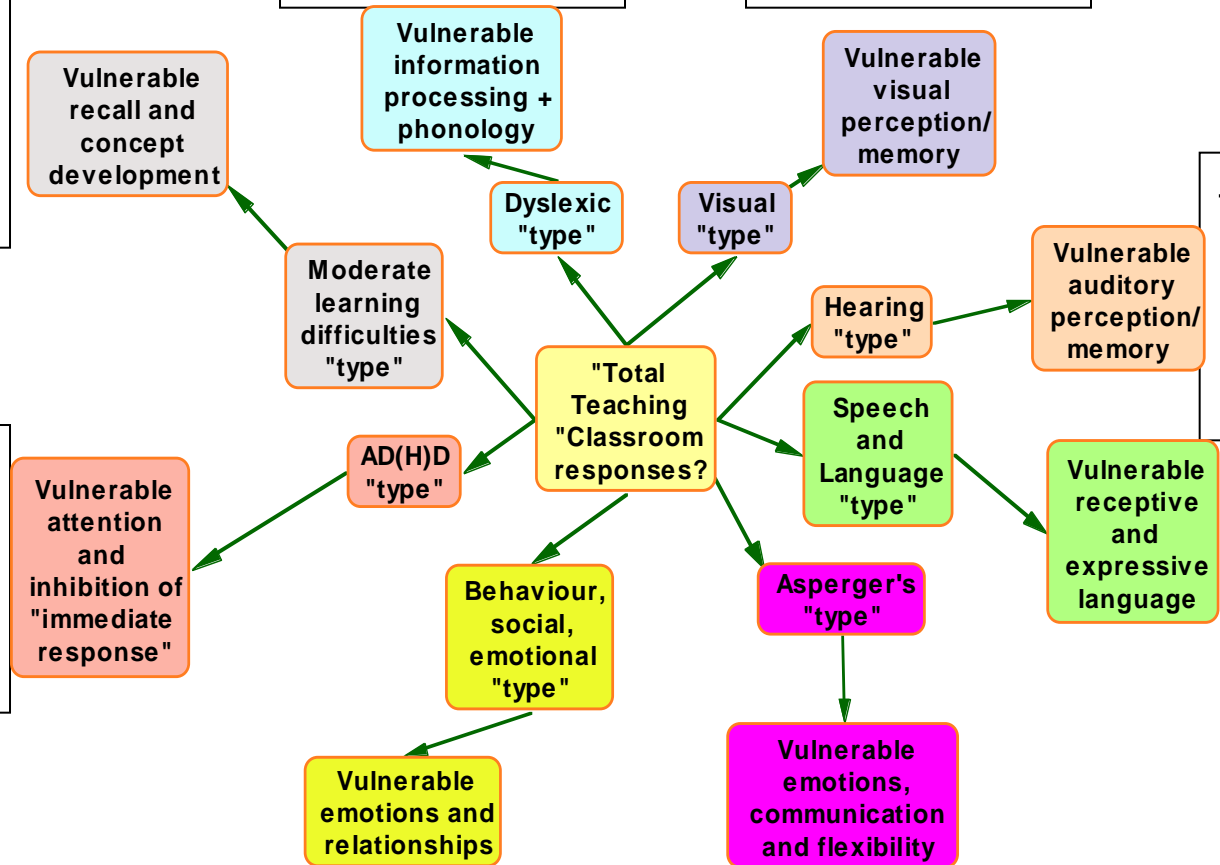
Vulnerable recall and concept development

Vulnerable information processing + phonology

Vulnerable visual perception/ memory

Dyslexic "type"

Visual "type"

Moderate learning difficulties "type"

Hearing "type"

Vulnerable auditory perception/ memory

"Total Teaching "Classroom responses?

AD(H)D "type"

Speech and Language "type"

Vulnerable attention and inhibition of "immediate response"

Vulnerable receptive and expressive language

Behaviour, social, emotional "type"

Asperger's "type"

Vulnerable emotions and relationships

Vulnerable emotions, communication and flexibility